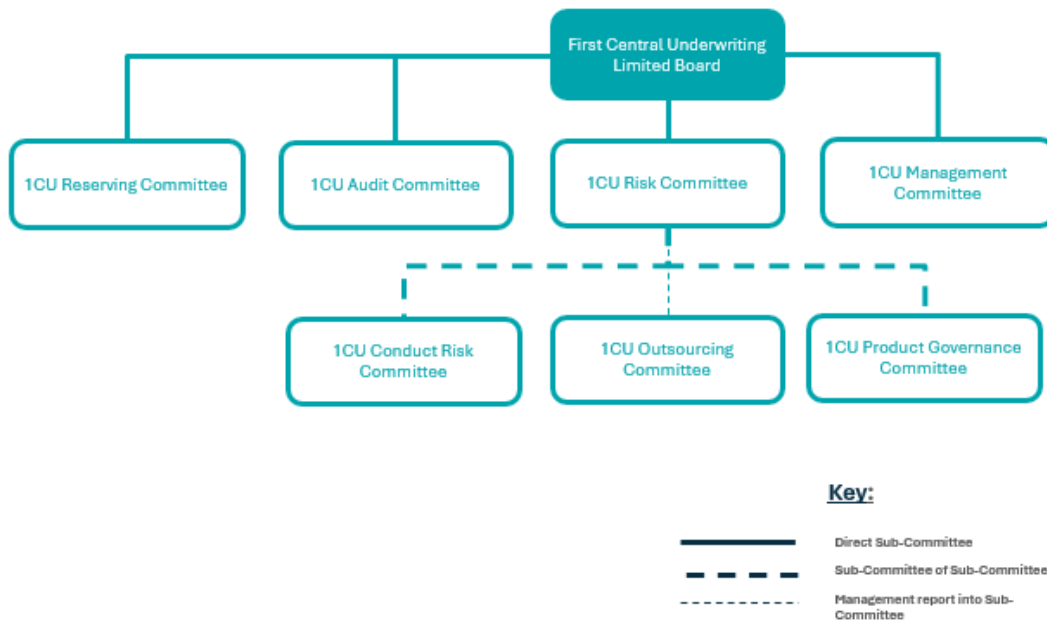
First Central Underwriting Limited Board

1CU Reserving Committee

1CU Audit Committee

1CU Risk Committee

1CU Management Committee

1CU Conduct Risk Committee

1CU Outsourcing Committee

1CU Product Governance Committee

Key:

Direct Sub-Committee

Sub-Committee of Sub-Committee

Management report into Sub-Committee